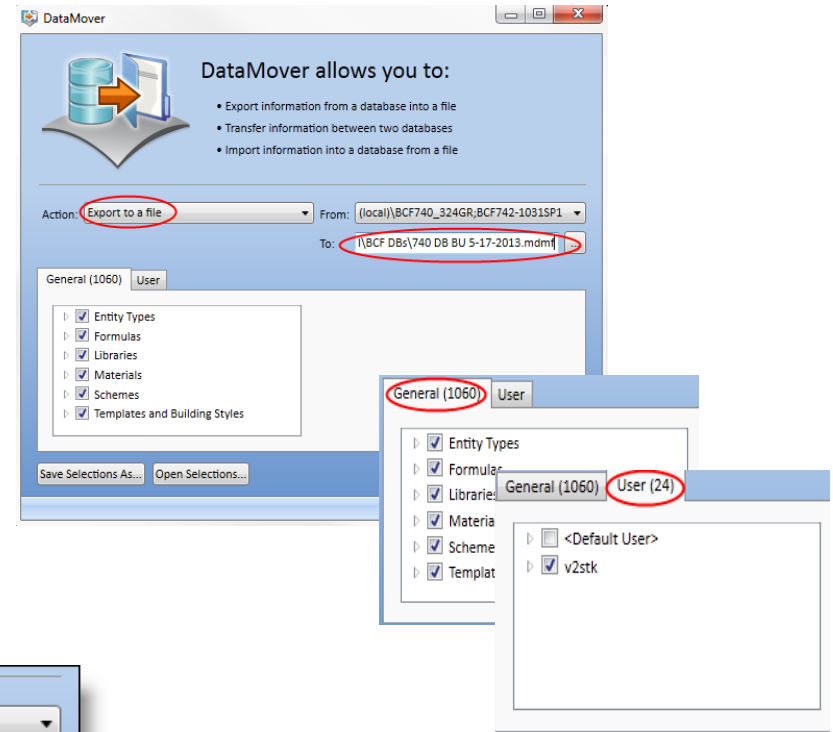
DataMover

DataMover allows you to:

• Export information from a database into a file
• Transfer information between two databases
• Import information into a database from a file

Action: Export to a file
From: (local)\BCF740_324GR;BCF742-1031SP1
To: l\BCF DBs\740 DB BU 5-17-2013.mdmf
...

General (1060) | User

Entity Types
Formulas
Libraries
Materials
Schemes
Templates and Building Styles

Save Selections As...
Open Selections...

General (1060) | User

Entity Types
Formulas
Libraries
Materia
Scheme
Templat

General (1060) | User (24)

<Default User>
v2stk